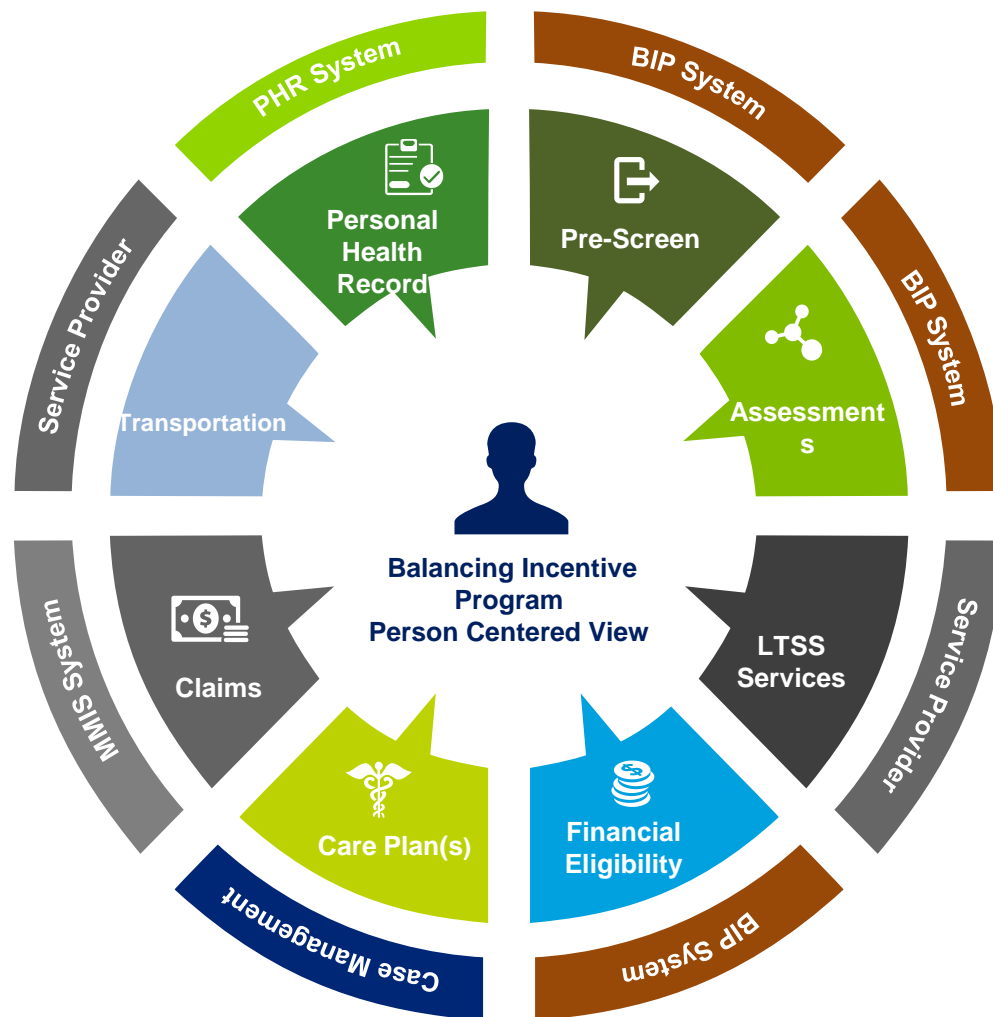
PHR System

BIP System

Personal Health Record

Pre-Screen

BIP System

Service Provider

Transportation

Assessments

Balancing Incentive Program
Person Centered View

MMIS System

Claims

LTSS Services

Service Provider

Care Plan(s)

Financial Eligibility

Case Management

BIP System